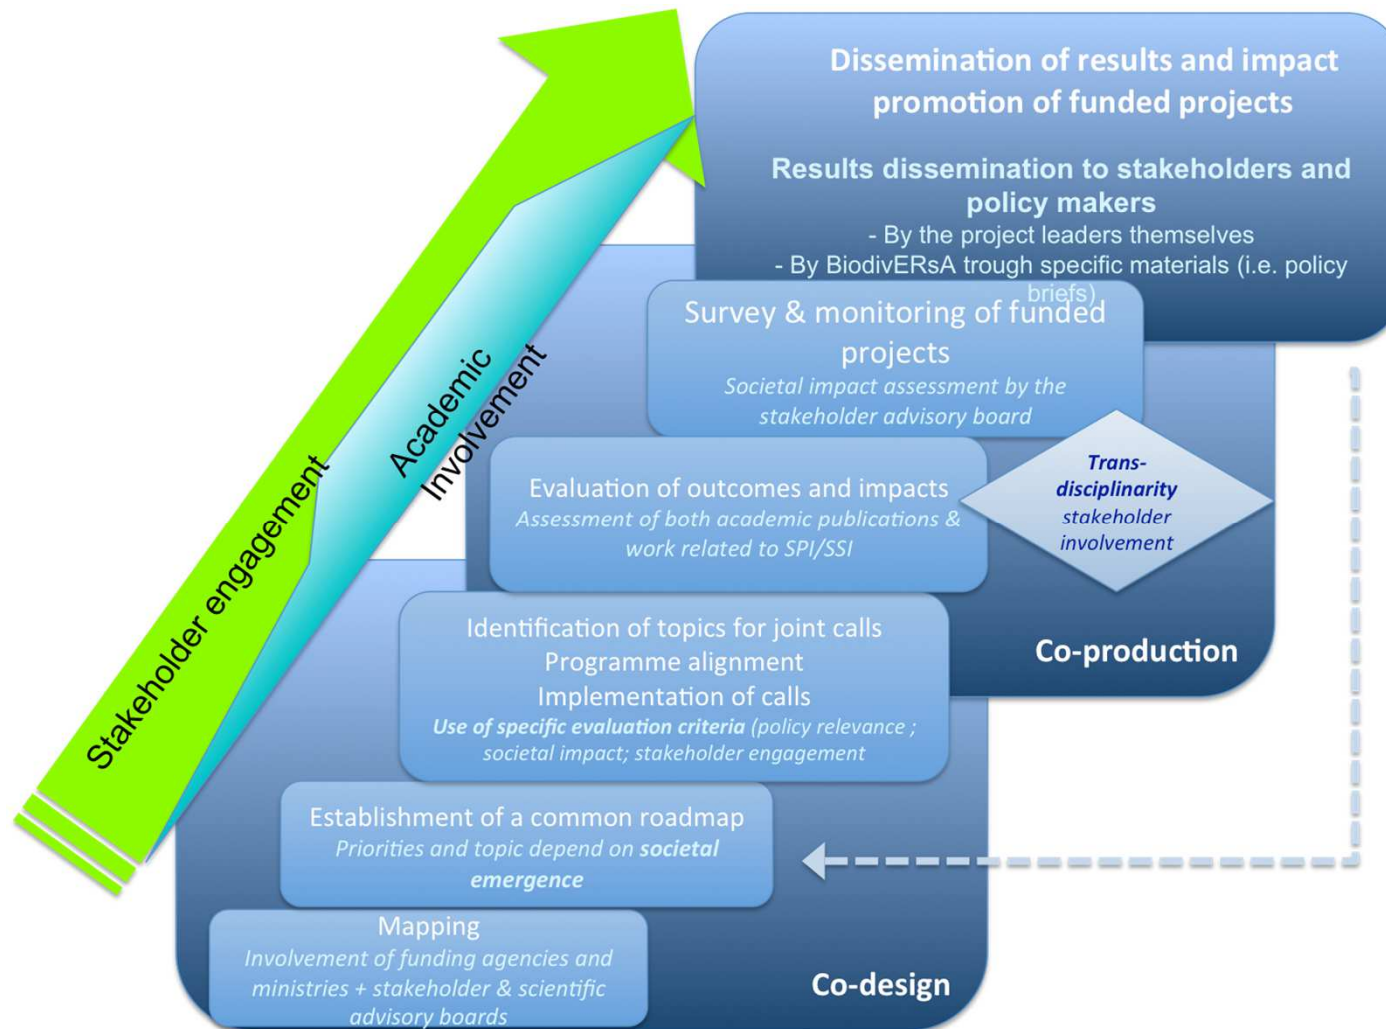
Dissemination of results and impact promotion of funded projects

Results dissemination to stakeholders and policy makers
- By the project leaders themselves
- By BiodivERsA trough specific materials (i.e. policy briefs)

Stakeholder engagement

Academic Involvement

Survey & monitoring of funded projects
Societal impact assessment by the stakeholder advisory board

Evaluation of outcomes and impacts
Assessment of both academic publications & work related to SPI/SSI

Trans-disciplinarity
stakeholder involvement

Identification of topics for joint calls
Programme alignment
Implementation of calls
Use of specific evaluation criteria (policy relevance ; societal impact; stakeholder engagement

Co-production

Establishment of a common roadmap
Priorities and topic depend on societal emergence

Mapping
Involvement of funding agencies and ministries + stakeholder & scientific advisory boards

Co-design